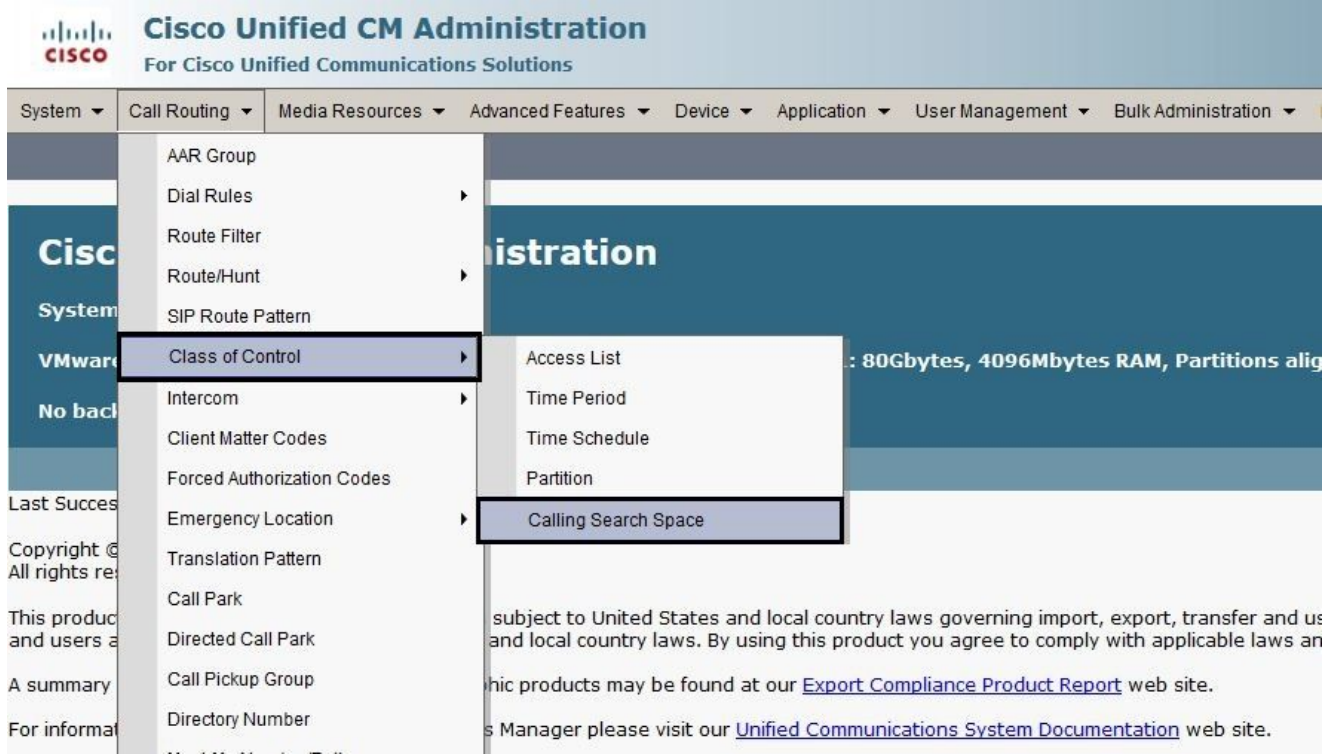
cisco Cisco Unified CM Administration
For Cisco Unified Communications Solutions

System ▾ Call Routing ▾ Media Resources ▾ Advanced Features ▾ Device ▾ Application ▾ User Management ▾ Bulk Administration ▾

AAR Group
Dial Rules ▸
Route Filter
Route/Hunt ▸
SIP Route Pattern
Class of Control ▸
Intercom ▸
Client Matter Codes
Forced Authorization Codes
Emergency Location ▸
Translation Pattern
Call Park
Directed Call Park
Call Pickup Group
Directory Number

Access List
Time Period
Time Schedule
Partition
Calling Search Space

Cisc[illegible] istration

System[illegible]

VMwar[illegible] : 80Gbytes, 4096Mbytes RAM, Partitions alig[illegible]

No bac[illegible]

Last Succes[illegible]

Copyright ©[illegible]
All rights re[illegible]

This produc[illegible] subject to United States and local country laws governing import, export, transfer and us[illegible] and users a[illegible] and local country laws. By using this product you agree to comply with applicable laws an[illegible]

A summary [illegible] hic products may be found at our Export Compliance Product Report web site.

For informat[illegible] s Manager please visit our Unified Communications System Documentation web site.